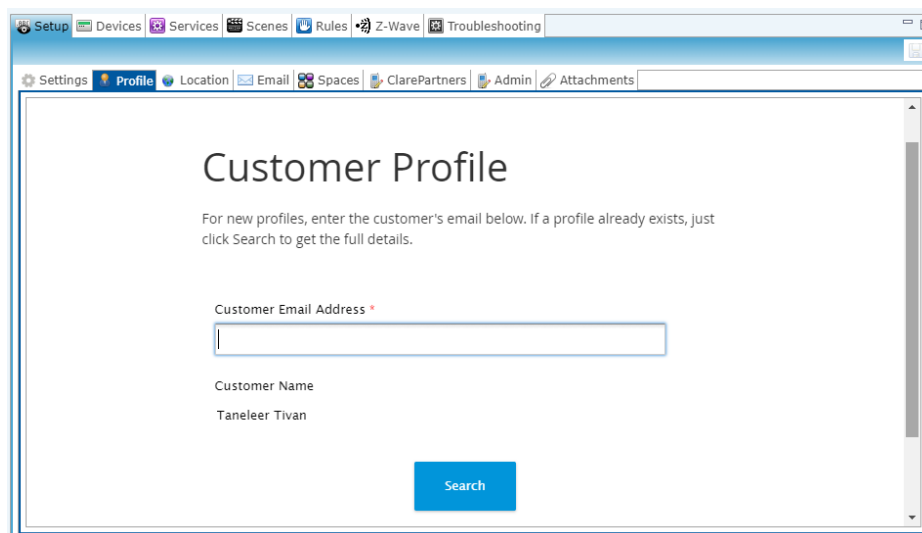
Setup Devices Services Scenes Rules Z-Wave Troubleshooting

Settings Profile Location Email Spaces ClarePartners Admin Attachments

Customer Profile

For new profiles, enter the customer's email below. If a profile already exists, just click Search to get the full details.

Customer Email Address *

Customer Name

Taneleer Tivan

Search